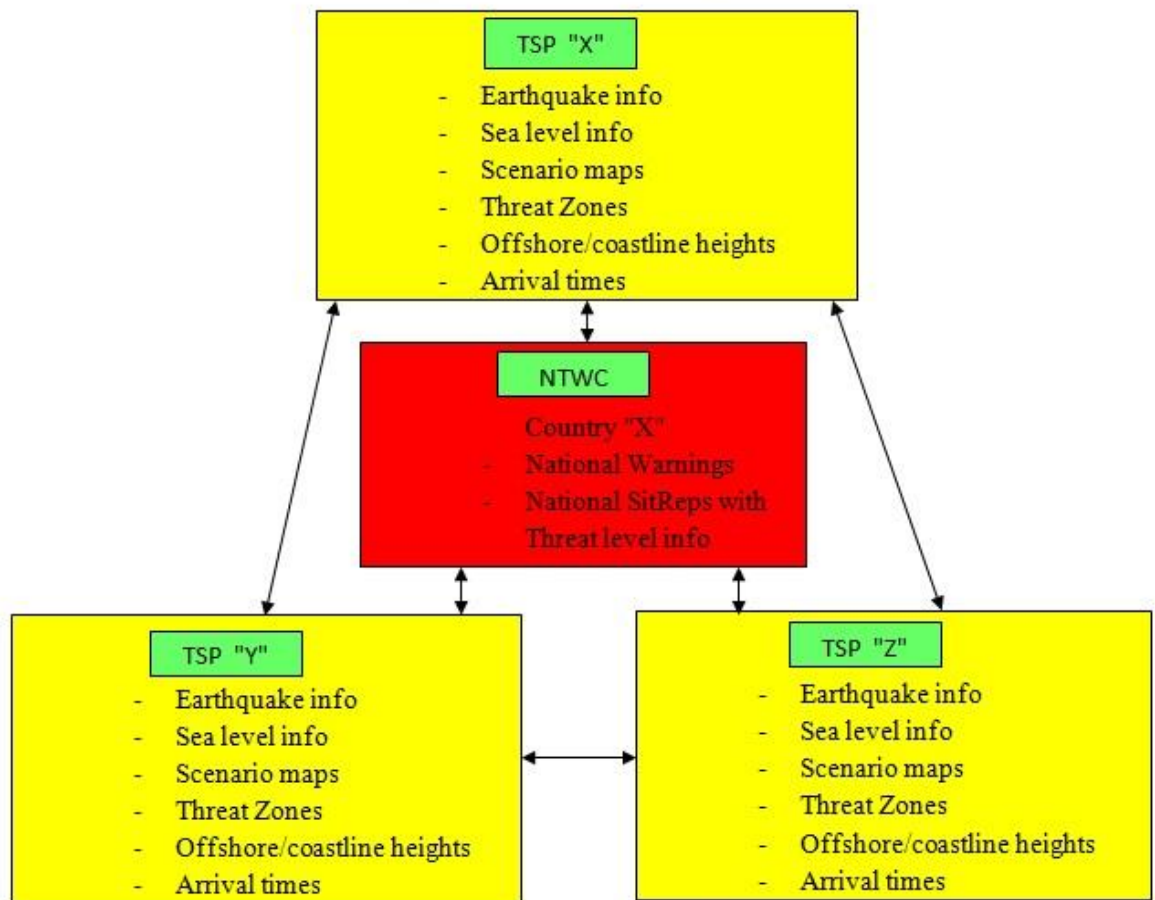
TSP "X"

- Earthquake info
- Sea level info
- Scenario maps
- Threat Zones
- Offshore/coastline heights
- Arrival times

NTWC

Country "X"
- National Warnings
- National SitReps with Threat level info

TSP "Y"

- Earthquake info
- Sea level info
- Scenario maps
- Threat Zones
- Offshore/coastline heights
- Arrival times

TSP "Z"

- Earthquake info
- Sea level info
- Scenario maps
- Threat Zones
- Offshore/coastline heights
- Arrival times